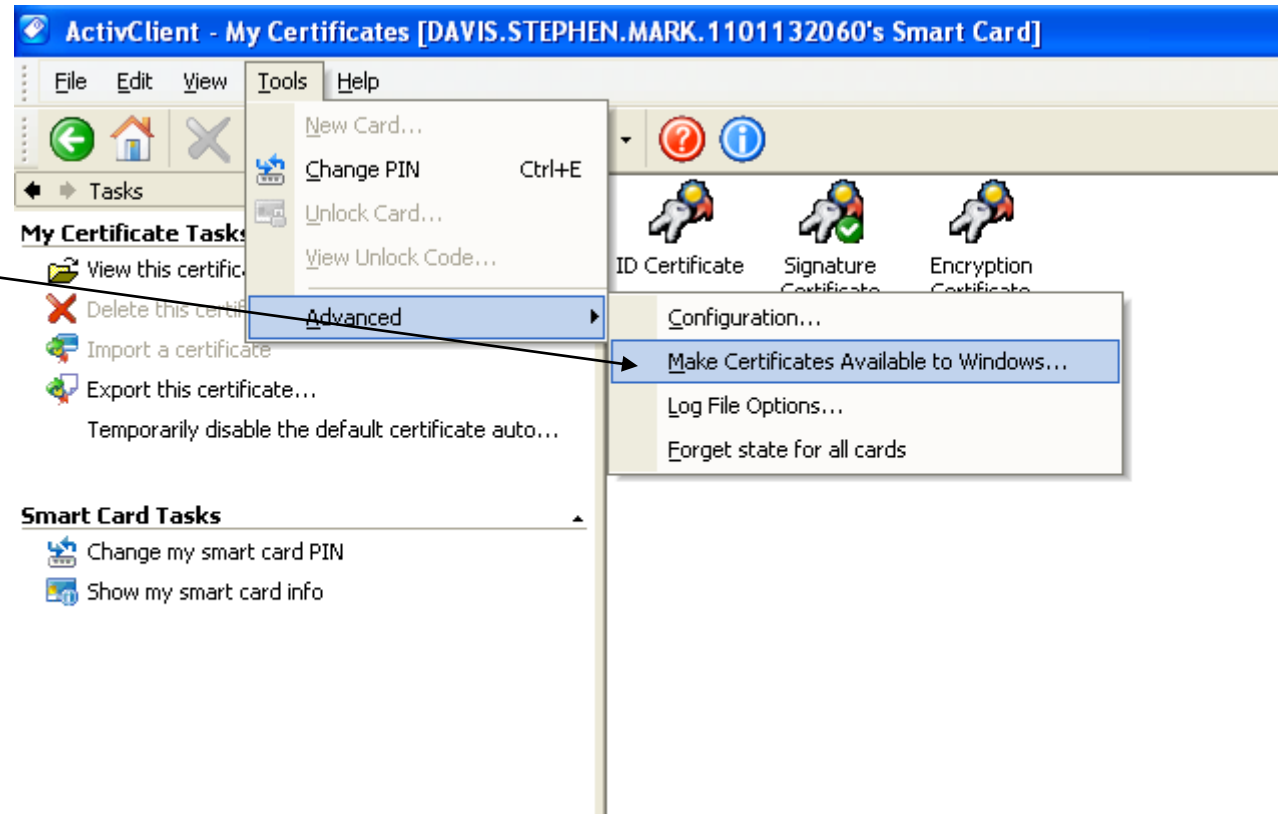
ActivClient - My Certificates [DAVIS.STEPHEN.MARK.1101132060's Smart Card]

File Edit View Tools Help

Tasks

My Certificate Tasks

View this certifica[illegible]

Delete this certif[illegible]

Import a certificate

Export this certificate...

Temporarily disable the default certificate auto...

Smart Card Tasks

Change my smart card PIN

Show my smart card info

New Card...

Change PIN Ctrl+E

Unlock Card...

View Unlock Code...

Advanced

Configuration...

Make Certificates Available to Windows...

Log File Options...

Forget state for all cards

ID Certificate

Signature Certificate

Encryption Certificate